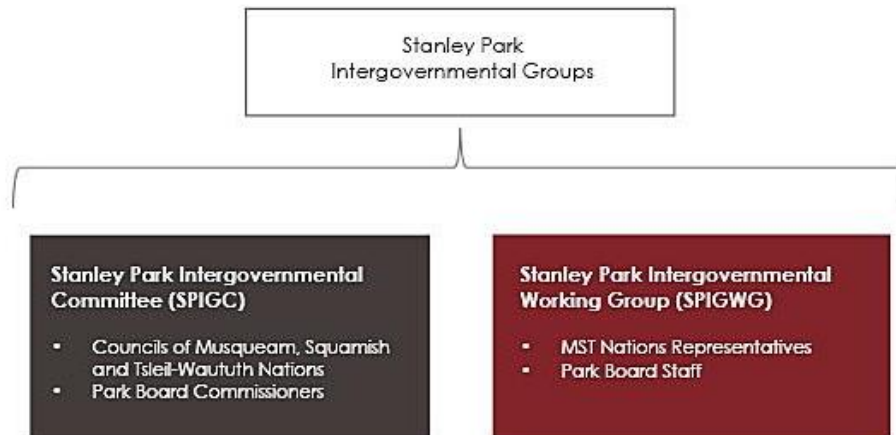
Stanley Park
Intergovernmental Groups

Stanley Park Intergovernmental Committee (SPIGC)

- Councils of Musqueam, Squamish and Tsleil-Waututh Nations
- Park Board Commissioners

Stanley Park Intergovernmental Working Group (SPIGWG)

- MST Nations Representatives
- Park Board Staff